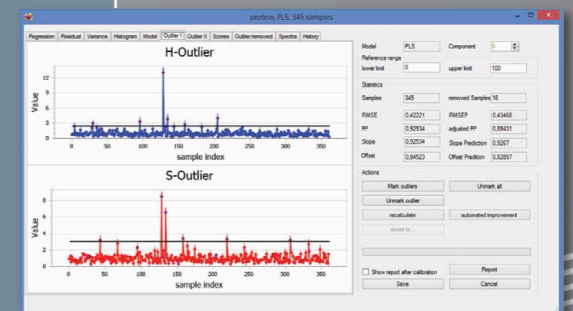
protein, PLS, 345 samples

Regression | Residual | Variance | Histogram | Model | Outlier I | Outlier II | Scores | Outlier removed | Spectra | History

H-Outlier

12
10
8
6
4
2
0

Value

0 50 100 150 200 250 300 350

sample index

S-Outlier

8
6
4
2
0

Value

0 50 100 150 200 250 300 350

sample index

Model PLS Component 4

Reference range
lower limit 0 upper limit 100

Statistics

Samples 345 removed Samples 16

RMSE 0,42221 RMSEP 0,43468

R² 0,92534 adjusted R² 0,89431

Slope 0,92534 Slope Prediction 0,9267

Offset 0,84523 Offset Prediction 0,82897

Actions

Mark outliers Unmark all

Unmark outlier

recalculate automated improvement

revert to...

Show report after calibration Report

Save Cancel